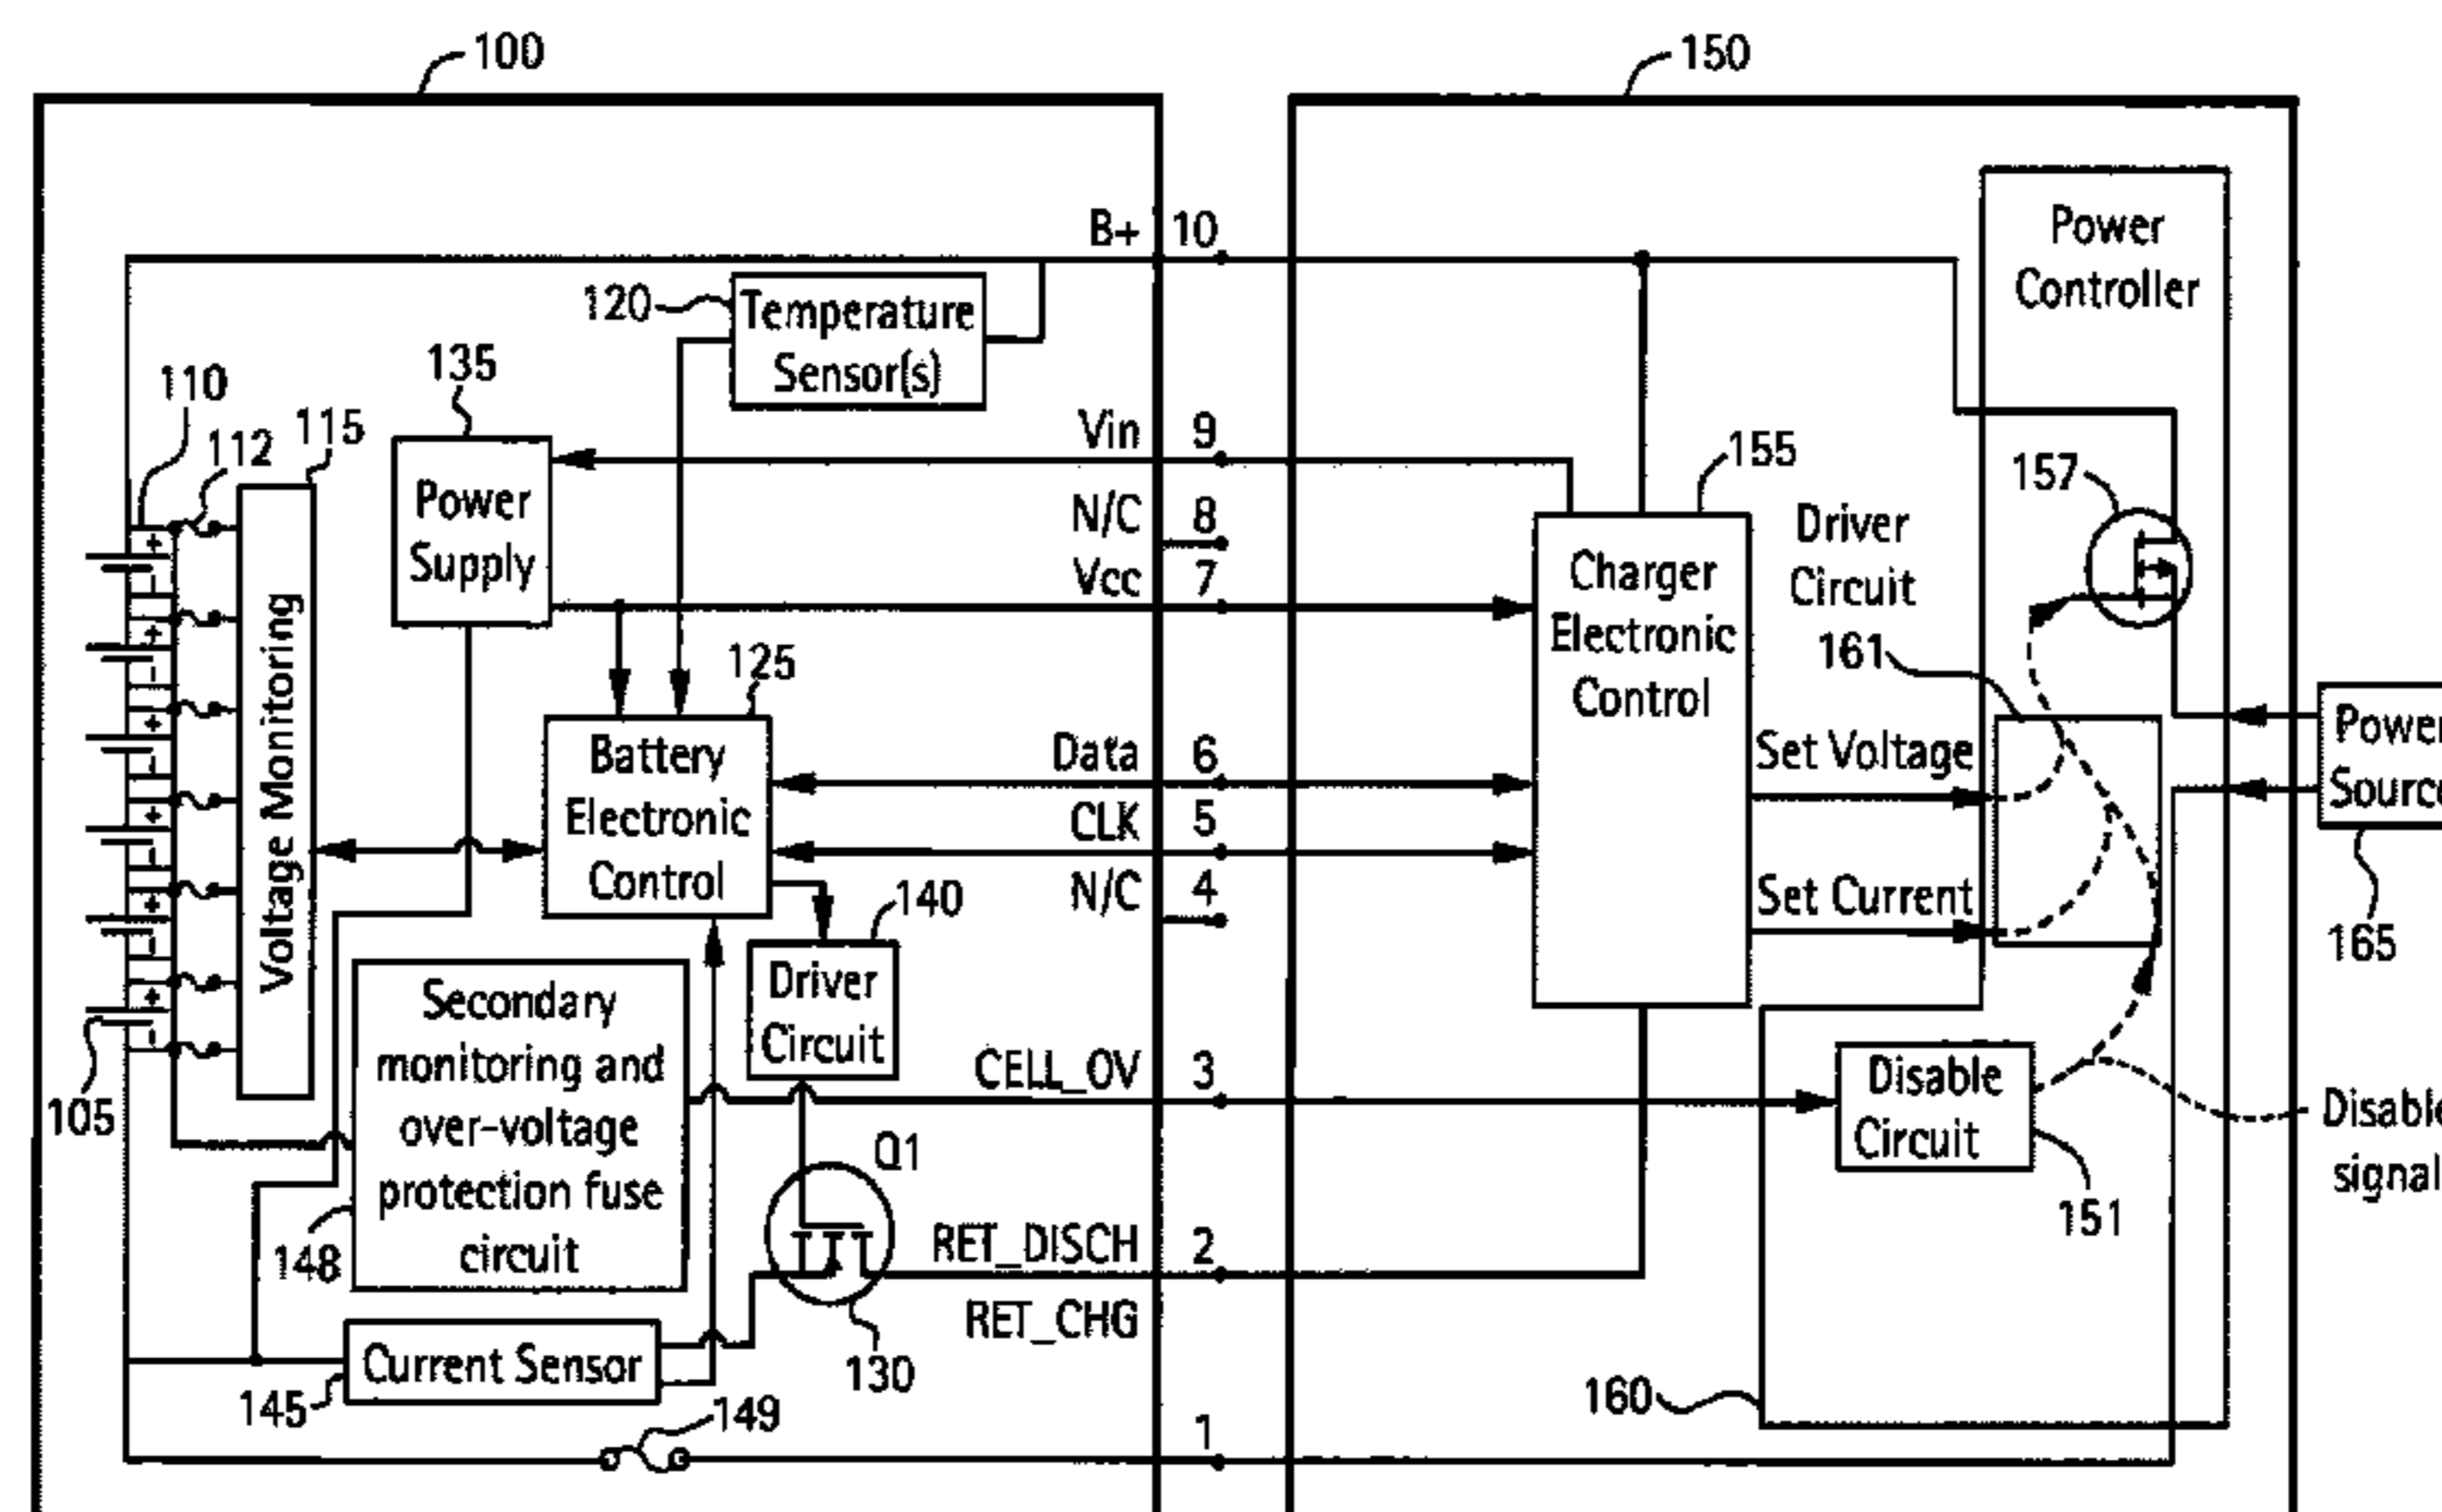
100
150
B+ 10
Power Controller
120 Temperature Sensor(s)
110
135
112 115
Vin 9
155
157
Power Supply
N/C 8
Driver Circuit
Vcc 7
Charger Electronic Control
161
125
Voltage Monitoring
Battery Electronic Control
Data 6
Set Voltage
Power Sourc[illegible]
CLK 5
N/C 4
140
Set Current
165
Secondary monitoring and over-voltage protection fuse circuit
Driver Circuit
CELL_OV 3
Disable Circuit
Disabl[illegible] signal
105
Q1
148
RET_DISCH 2
151
RET_CHG
Current Sensor
130
160
145
149
1